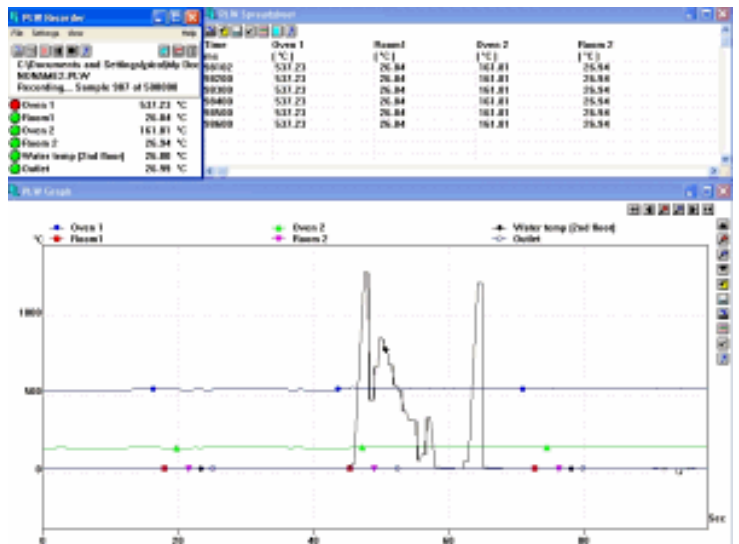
PLW Recorder

File Settings View Help

C:\Documents and Settings\pico\My Doc
NONAME2.PLW
Recording... Sample 987 of 500000

Oven 1 531.23 °C
Room1 26.84 °C
Oven 2 161.81 °C
Room 2 26.94 °C
Water temp (2nd floor) 26.86 °C
Outlet 26.99 °C

PLW Spreadsheet

| Time ms | Oven 1 [°C] | Room1 [°C] | Oven 2 [°C] | Room 2 [°C] |
|---|---|---|---|---|
| 98102 | 531.23 | 26.84 | 161.81 | 26.94 |
| 98200 | 531.23 | 26.84 | 161.81 | 26.94 |
| 98300 | 531.23 | 26.84 | 161.81 | 26.94 |
| 98400 | 531.23 | 26.84 | 161.81 | 26.94 |
| 98500 | 531.23 | 26.84 | 161.81 | 26.94 |
| 98600 | 531.23 | 26.84 | 161.81 | 26.94 |

PLW Graph

Oven 1
Room1
Oven 2
Room 2
Water temp (2nd floor)
Outlet

°C
1000
500
0
0 20 40 60 80
Sec